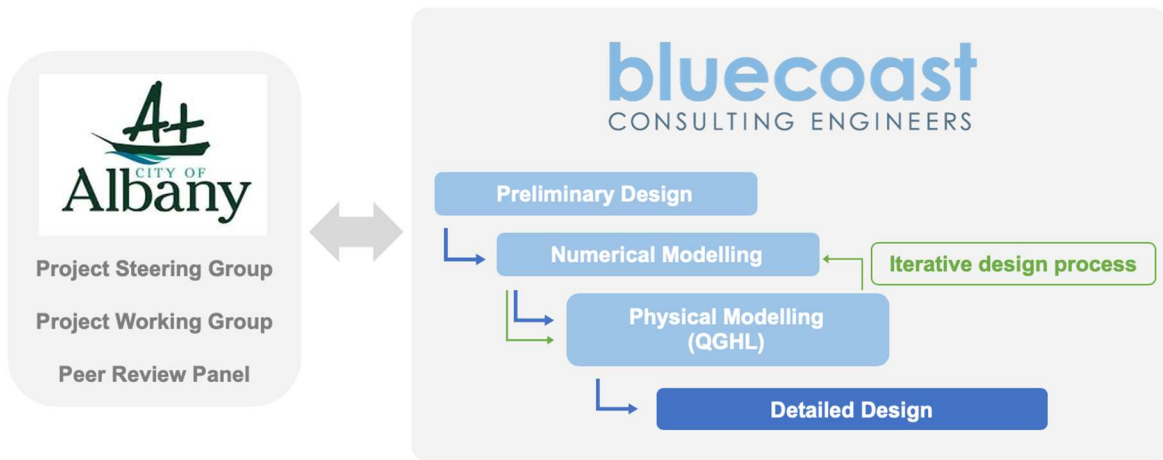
A+
CITY OF
Albany

Project Steering Group

Project Working Group

Peer Review Panel

bluecoast
CONSULTING ENGINEERS

Preliminary Design

Numerical Modelling

Iterative design process

Physical Modelling (QGHL)

Detailed Design